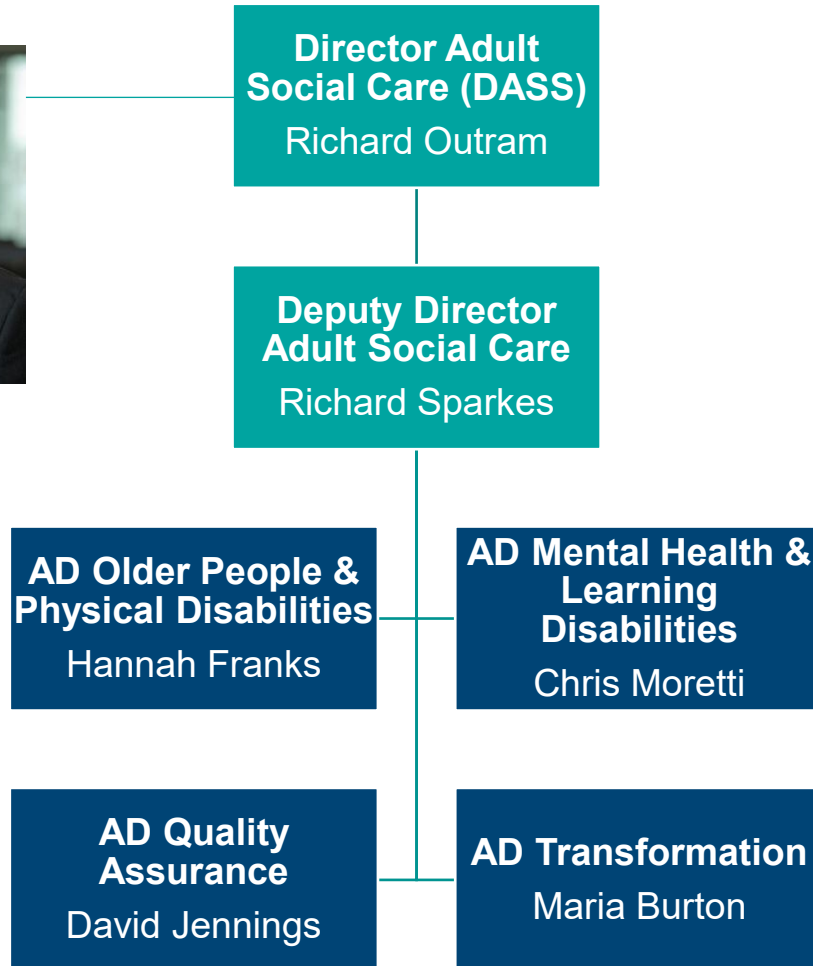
Director Adult Social Care (DASS)
Richard Outram

Deputy Director Adult Social Care
Richard Sparkes

AD Older People & Physical Disabilities
Hannah Franks

AD Mental Health & Learning Disabilities
Chris Moretti

AD Quality Assurance
David Jennings

AD Transformation
Maria Burton